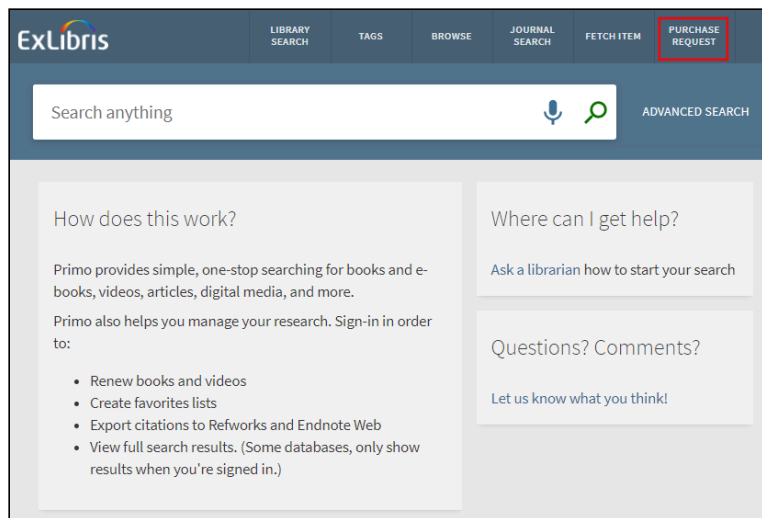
ExLibris

LIBRARY SEARCH
TAGS
BROWSE
JOURNAL SEARCH
FETCH ITEM
PURCHASE REQUEST

Search anything

ADVANCED SEARCH

How does this work?

Primo provides simple, one-stop searching for books and e-books, videos, articles, digital media, and more.

Primo also helps you manage your research. Sign-in in order to:

- Renew books and videos
- Create favorites lists
- Export citations to Refworks and Endnote Web
- View full search results. (Some databases, only show results when you're signed in.)

Where can I get help?

Ask a librarian how to start your search

Questions? Comments?

Let us know what you think!